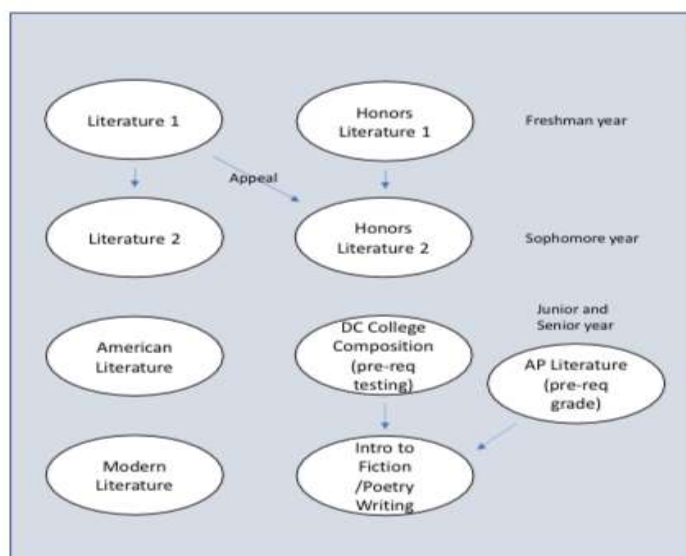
Literature 1

Honors Literature 1

Freshman year

Appeal

Literature 2

Honors Literature 2

Sophomore year

Junior and Senior year

American Literature

DC College Composition (pre-req testing)

AP Literature (pre-req grade)

Modern Literature

Intro to Fiction /Poetry Writing